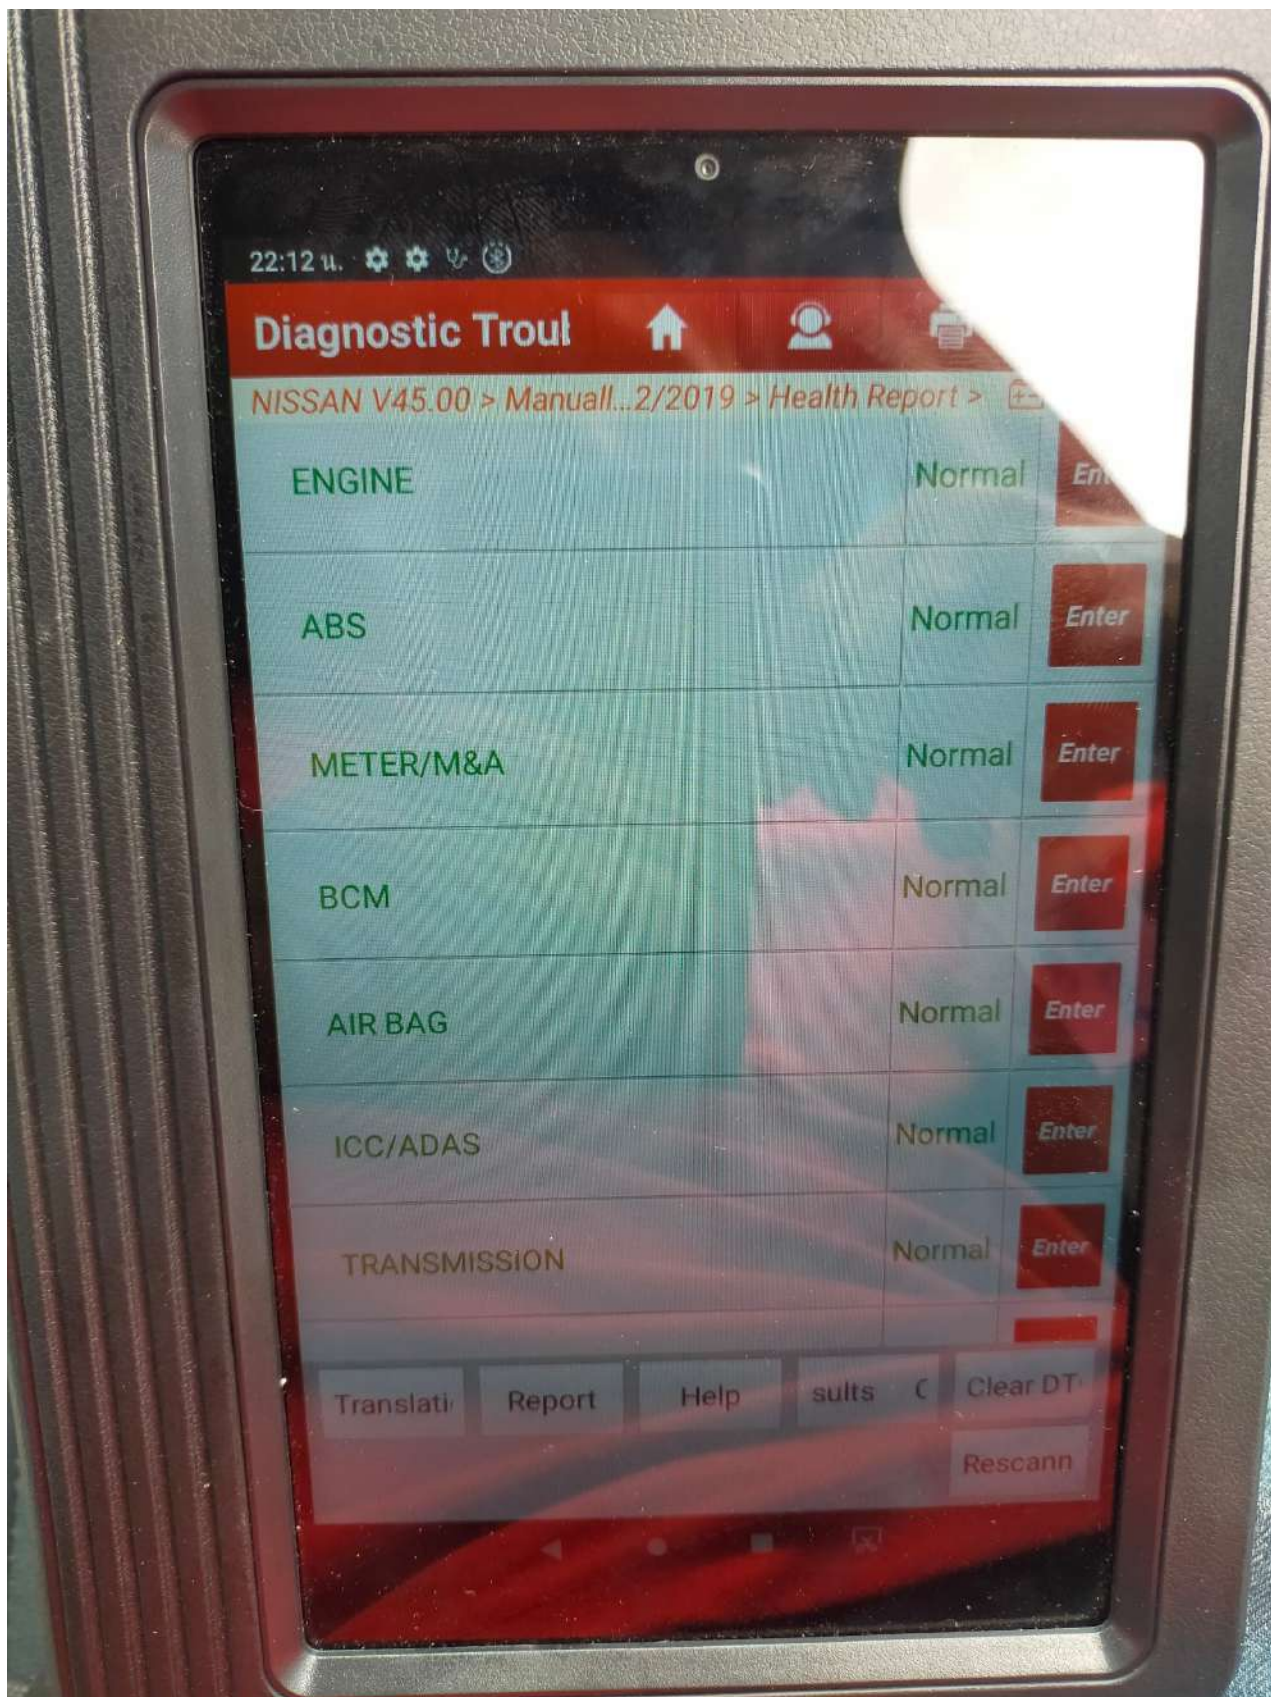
22:12 ч.

Diagnostic Troul

NISSAN V45.00 > Manuall...2/2019 > Health Report >

| | | |
|---|---|---|
| ENGINE | Normal | En |
| ABS | Normal | Enter |
| METER/M&A | Normal | Enter |
| BCM | Normal | Enter |
| AIR BAG | Normal | Enter |
| ICC/ADAS | Normal | Enter |
| TRANSMISSION | Normal | Enter |

Translati Report Help sults ( Clear DT

Rescann